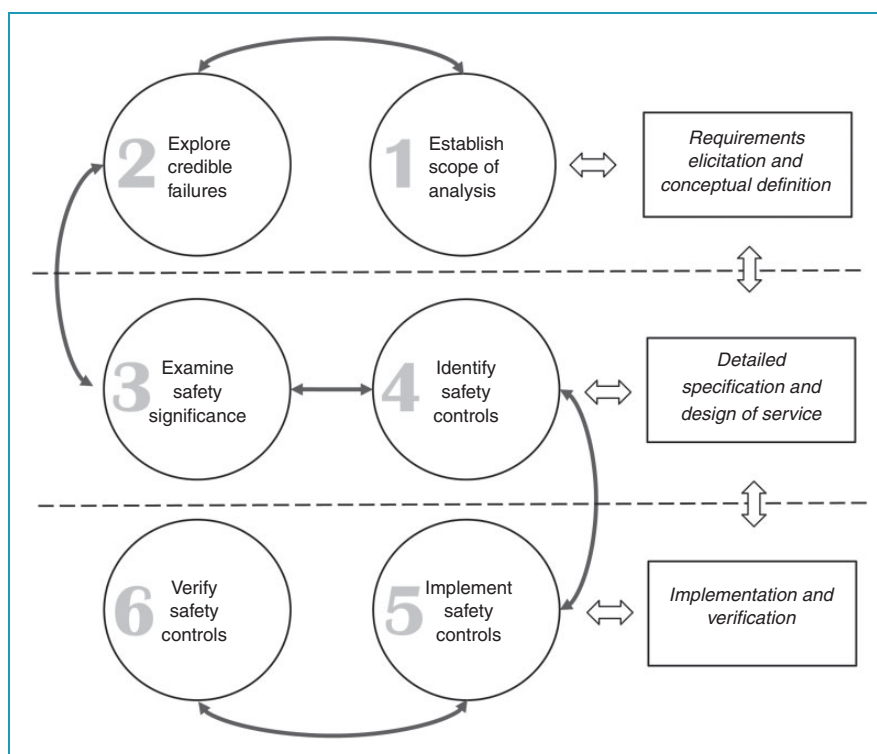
2 Explore credible failures

1 Establish scope of analysis

Requirements elicitation and conceptual definition

3 Examine safety significance

4 Identify safety controls

Detailed specification and design of service

6 Verify safety controls

5 Implement safety controls

Implementation and verification